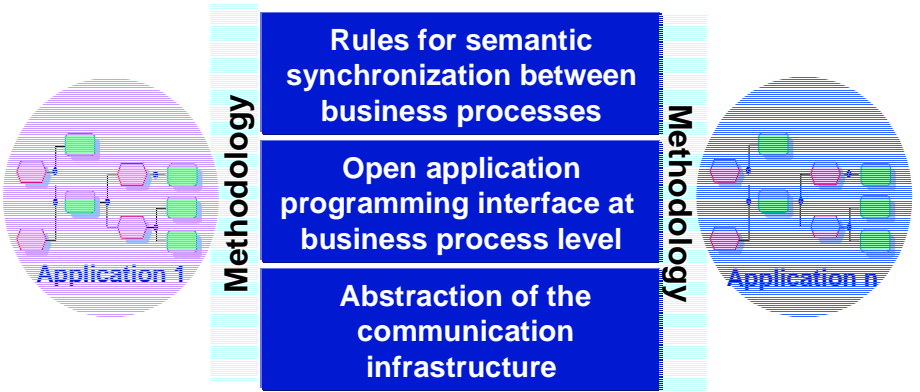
Application 1

Methodology

Rules for semantic synchronization between business processes

Open application programming interface at business process level

Abstraction of the communication infrastructure

Methodology

Application n